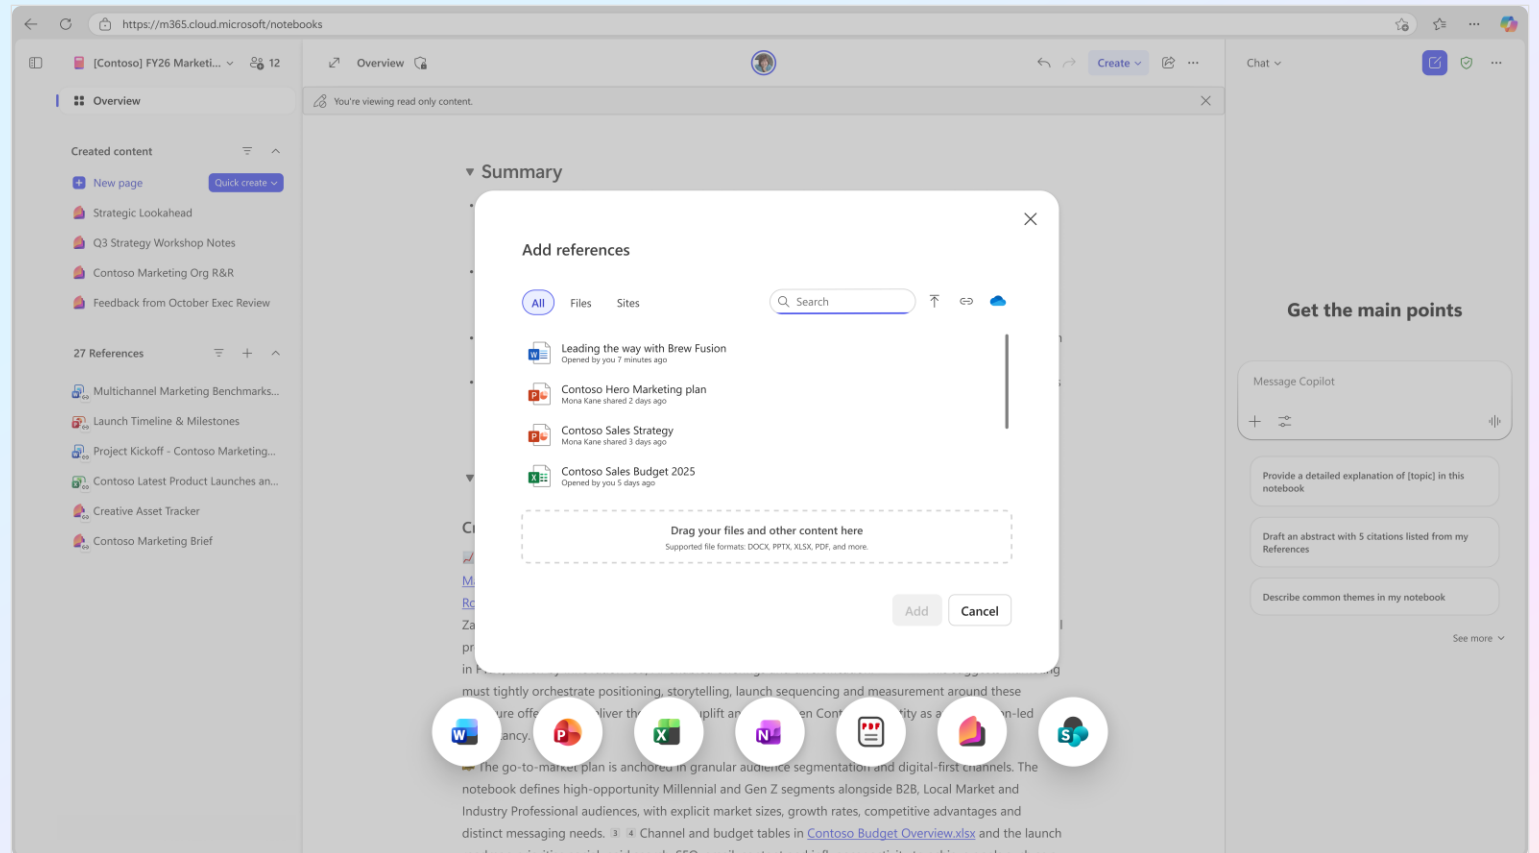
https://m365.cloud.microsoft/notebooks

[Contoso] FY26 Marketi... 12

Overview

Overview

Create

Chat

You're viewing read only content.

Created content

New page

Quick create

Strategic Lookahead

Q3 Strategy Workshop Notes

Contoso Marketing Org R&R

Feedback from October Exec Review

27 References

Multichannel Marketing Benchmarks...

Launch Timeline & Milestones

Project Kickoff - Contoso Marketing...

Contoso Latest Product Launches an...

Creative Asset Tracker

Contoso Marketing Brief

Summary

Add references

All Files Sites

Search

Leading the way with Brew Fusion
Opened by you 7 minutes ago

Contoso Hero Marketing plan
Mona Kane shared 2 days ago

Contoso Sales Strategy
Mona Kane shared 3 days ago

Contoso Sales Budget 2025
Opened by you 5 days ago

Drag your files and other content here
Supported file formats: DOCX, PPTX, XLSX, PDF, and more.

Add Cancel

Get the main points

Message Copilot

Provide a detailed explanation of [topic] in this notebook

Draft an abstract with 5 citations listed from my References

Describe common themes in my notebook

See more

must tightly orchestrate positioning, storytelling, launch sequencing and measurement around these

The go-to-market plan is anchored in granular audience segmentation and digital-first channels. The notebook defines high-opportunity Millennial and Gen Z segments alongside B2B, Local Market and Industry Professional audiences, with explicit market sizes, growth rates, competitive advantages and distinct messaging needs. 3 4 Channel and budget tables in Contoso Budget Overview.xlsx and the launch